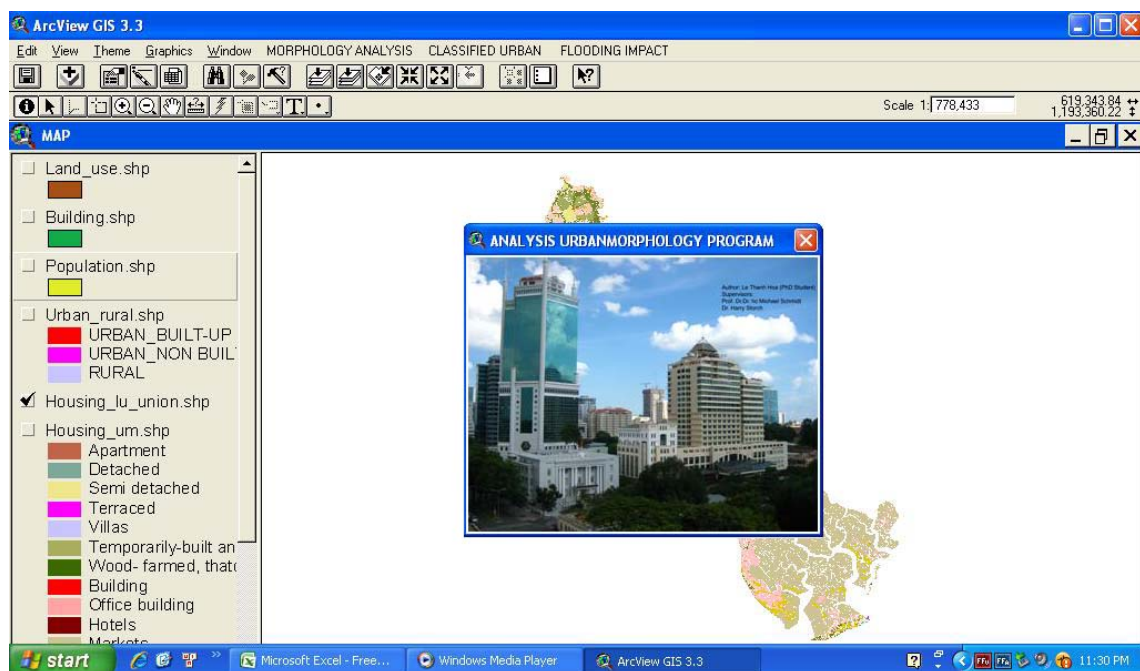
ArcView GIS 3.3

Edit View Theme Graphics Window MORPHOLOGY ANALYSIS CLASSIFIED URBAN FLOODING IMPACT

Scale 1: 778,433

619,343.84
1,193,360.22

MAP

Land_use.shp

Building.shp

Population.shp

Urban_rural.shp
URBAN_BUILT-UP
URBAN_NON BUIL
RURAL

Housing_lu_union.shp

Housing_um.shp
Apartment
Detached
Semi detached
Terraced
Villas
Temporarily-built an
Wood- farmed, thatc
Building
Office building
Hotels
Markets

ANALYSIS URBANMORPHOLOGY PROGRAM

Author: Le Thanh Hoa (PhD Student)
Supervisors:
Prof. Dr.Dr. hc Michael Schmidt
Dr. Harry Storch

start
Microsoft Excel - Free...
Windows Media Player
ArcView GIS 3.3
11:30 PM